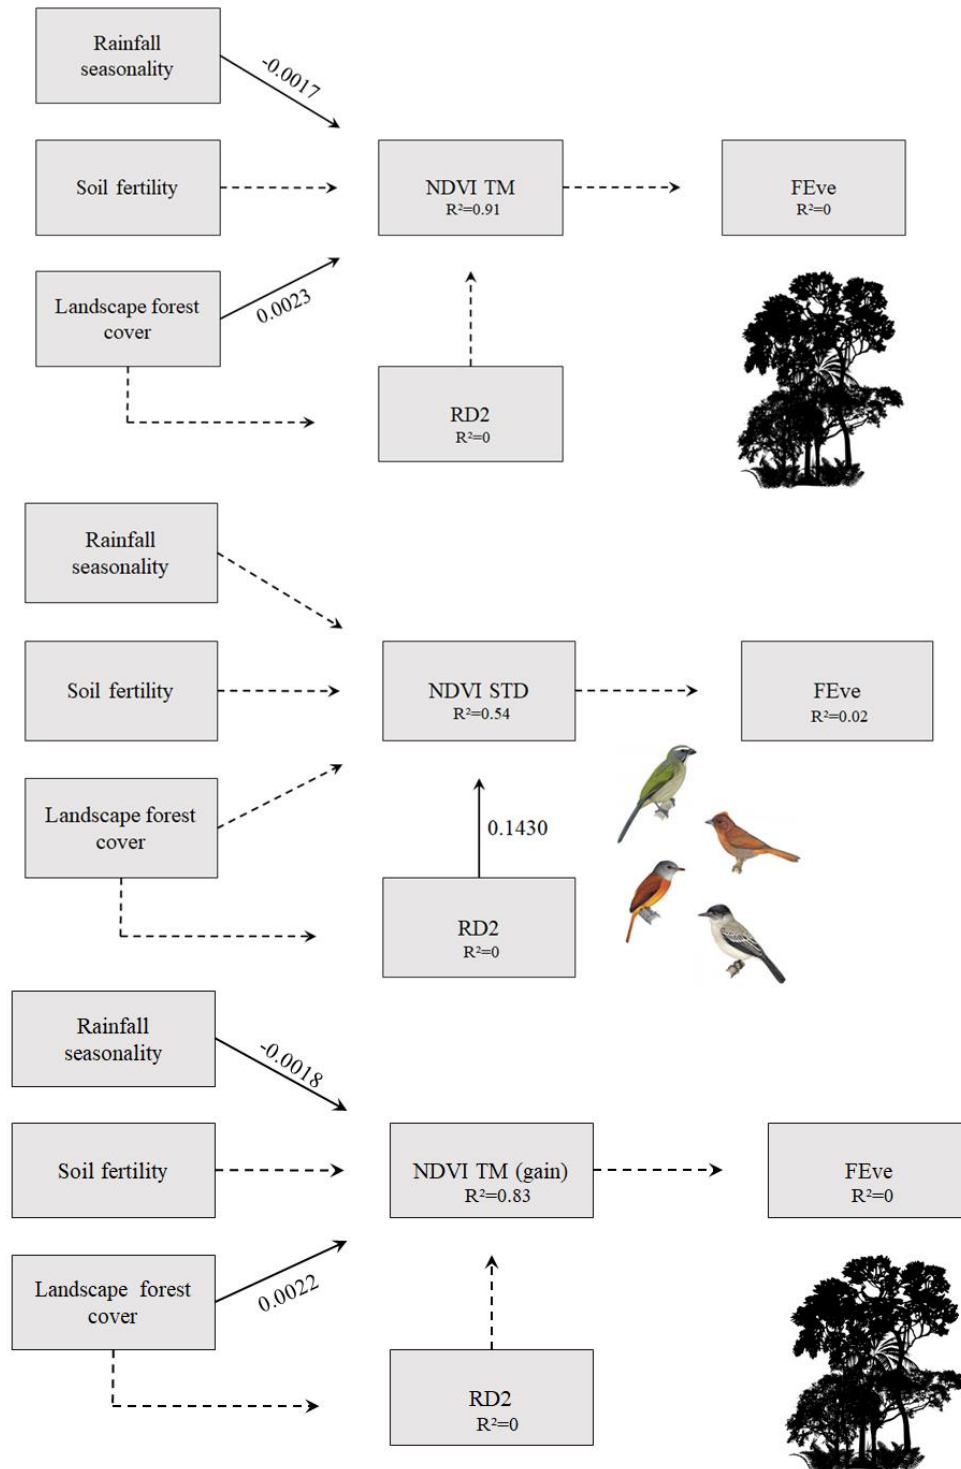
Rainfall seasonality

-0.0017

Soil fertility

NDVI TM
$R^2$=0.91

FEve
$R^2$=0

Landscape forest cover

0.0023

RD2
$R^2$=0

Rainfall seasonality

Soil fertility

NDVI STD
$R^2$=0.54

FEve
$R^2$=0.02

Landscape forest cover

0.1430

RD2
$R^2$=0

Rainfall seasonality

-0.0018

Soil fertility

NDVI TM (gain)
$R^2$=0.83

FEve
$R^2$=0

Landscape forest cover

0.0022

RD2
$R^2$=0